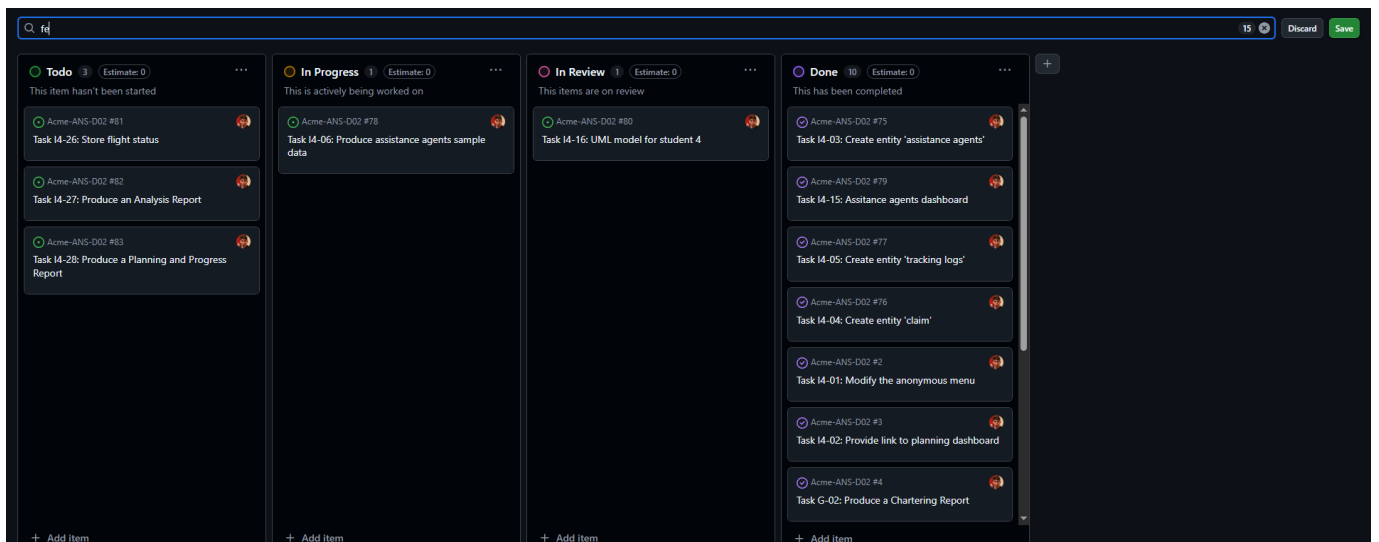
fe

15

Discard

Save

Todo 3 Estimate: 0

This item hasn't been started

Acme-ANS-D02 #81
Task I4-26: Store flight status

Acme-ANS-D02 #82
Task I4-27: Produce an Analysis Report

Acme-ANS-D02 #83
Task I4-28: Produce a Planning and Progress Report

+ Add item

In Progress 1 Estimate: 0

This is actively being worked on

Acme-ANS-D02 #78
Task I4-06: Produce assistance agents sample data

+ Add item

In Review 1 Estimate: 0

This items are on review

Acme-ANS-D02 #80
Task I4-16: UML model for student 4

+ Add item

Done 10 Estimate: 0

This has been completed

Acme-ANS-D02 #75
Task I4-03: Create entity 'assistance agents'

Acme-ANS-D02 #79
Task I4-15: Assitance agents dashboard

Acme-ANS-D02 #77
Task I4-05: Create entity 'tracking logs'

Acme-ANS-D02 #76
Task I4-04: Create entity 'claim'

Acme-ANS-D02 #2
Task I4-01: Modify the anonymous menu

Acme-ANS-D02 #3
Task I4-02: Provide link to planning dashboard

Acme-ANS-D02 #4
Task G-02: Produce a Chartering Report

+ Add item

+